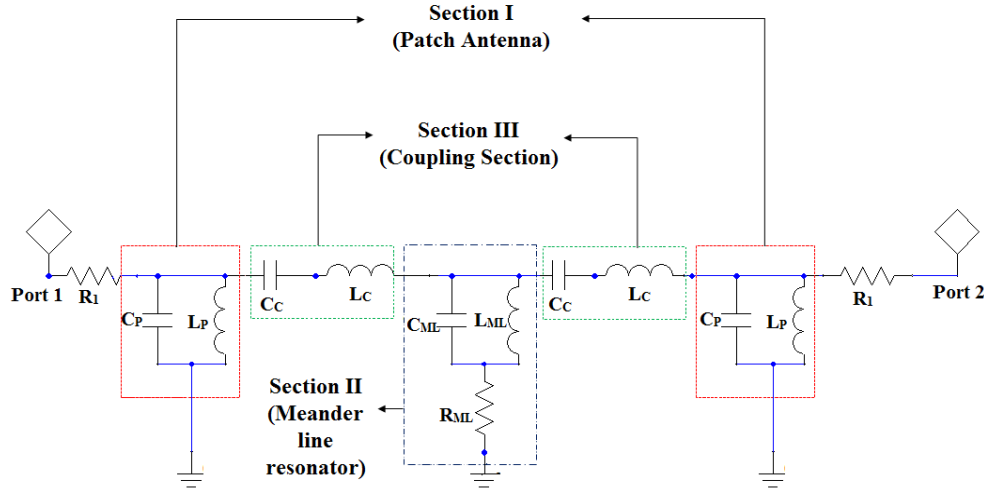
Section I
(Patch Antenna)

Section III
(Coupling Section)

Port 1

$R_1$

$C_P$

$L_P$

$C_C$

$L_C$

$C_{ML}$

$L_{ML}$

$R_{ML}$

$C_C$

$L_C$

$C_P$

$L_P$

$R_1$

Port 2

Section II
(Meander line resonator)